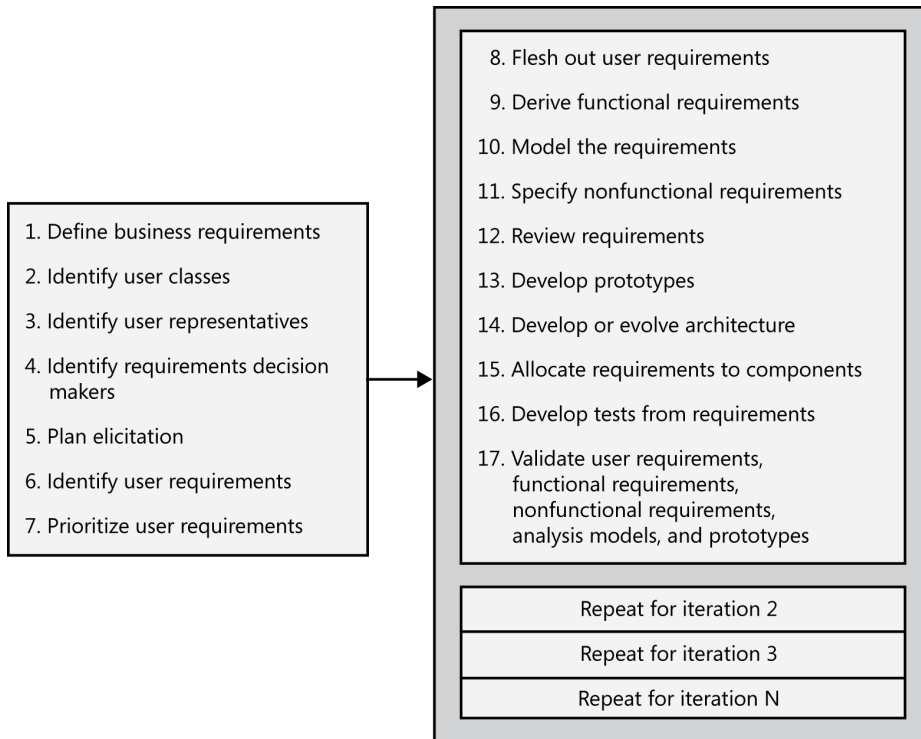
1. Define business requirements
2. Identify user classes
3. Identify user representatives
4. Identify requirements decision makers
5. Plan elicitation
6. Identify user requirements
7. Prioritize user requirements

8. Flesh out user requirements
9. Derive functional requirements
10. Model the requirements
11. Specify nonfunctional requirements
12. Review requirements
13. Develop prototypes
14. Develop or evolve architecture
15. Allocate requirements to components
16. Develop tests from requirements
17. Validate user requirements, functional requirements, nonfunctional requirements, analysis models, and prototypes

Repeat for iteration 2
Repeat for iteration 3
Repeat for iteration N